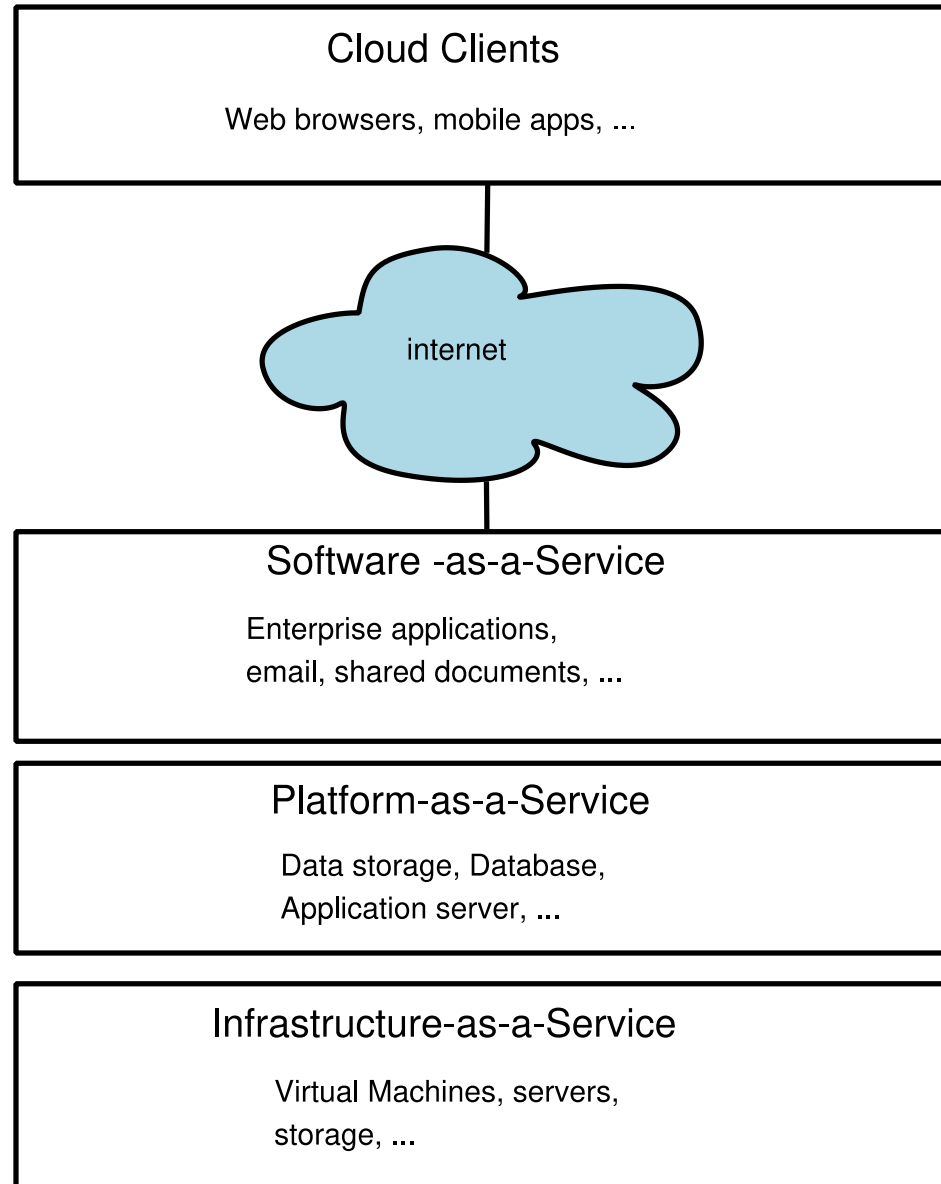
Cloud Clients

Web browsers, mobile apps, ...

internet

Software -as-a-Service

Enterprise applications, email, shared documents, ...

Platform-as-a-Service

Data storage, Database, Application server, ...

Infrastructure-as-a-Service

Virtual Machines, servers, storage, ...